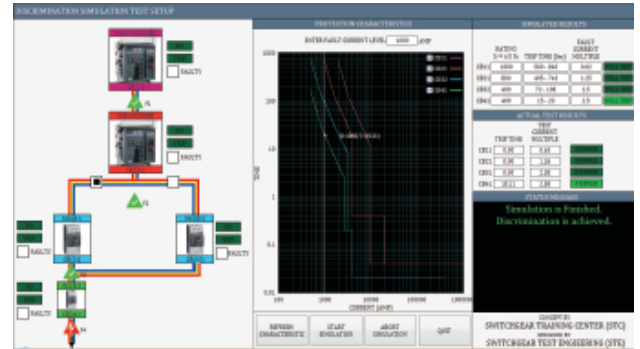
DISCRIMINATION SIMULATION TEST SETUP

FAULT1

FAULT2

FAULT3

FAULT4

PROTECTION CHARACTERISTICS

ENTER FAULT CURRENT LEVEL 4000 AMP

CB1

CB2

CB3

CB4

1000

100

10

1

0.1

0.01

TIME

100

1000

10000

100000

CURRENT (AMP)

REFRESH CHARACTERISTIC

START SIMULATION

ABORT SIMULATION

QUIT

SIMULATION RESULTS

| | RATING In x 0.5 In | TRIP TIME (ms) | FAULT CURRENT MULTIPLE | |
|---|---|---|---|---|
| CB1 | 1000 | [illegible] | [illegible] | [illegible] |
| CB2 | 800 | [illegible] | 1.25 | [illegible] |
| CB3 | 400 | 71-108 | 1.0 | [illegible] |
| CB4 | 400 | 15-20 | 1.0 | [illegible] |

ACTUAL TEST RESULTS

| | TRIP TIME | TRIP CURRENT MULTIPLE | |
|---|---|---|---|
| CB1 | 0.00 | 0.00 | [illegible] |
| CB2 | 0.00 | 1.26 | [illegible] |
| CB3 | 0.00 | 1.00 | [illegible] |
| CB4 | 20.11 | 1.00 | TRIPPED |

STATUS MESSAGE

Simulation is Finished.
Discrimination is achieved.

CONCEPT BY
SWITCHGEAR TRAINING CENTER (STC)
DESIGNED BY
SWITCHGEAR TEST ENGINEERING (STE)